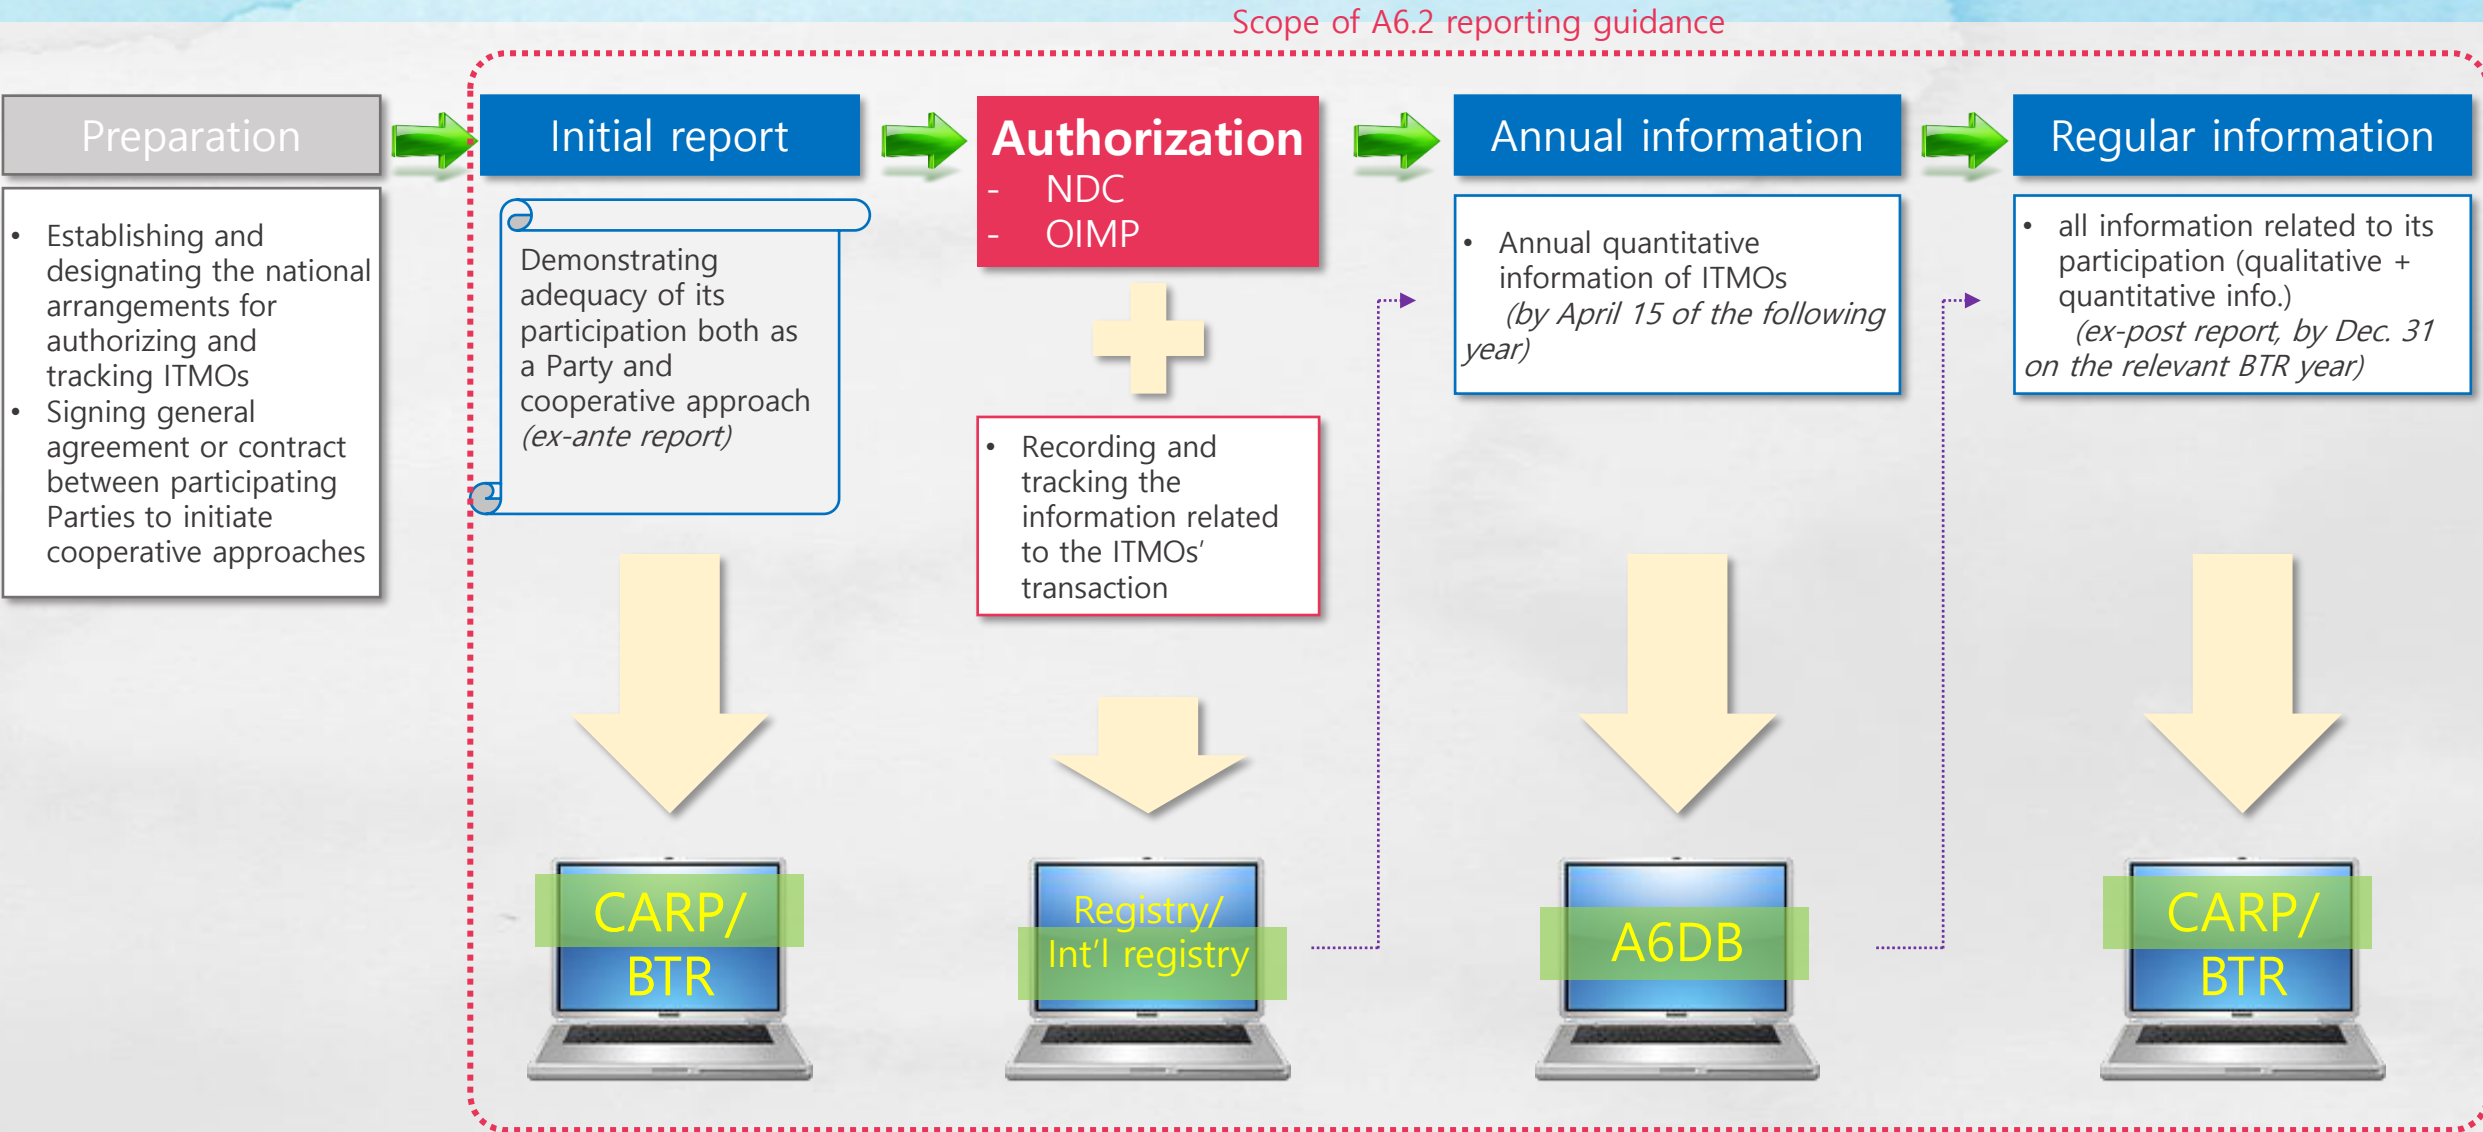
Scope of A6.2 reporting guidance

Preparation

- Establishing and designating the national arrangements for authorizing and tracking ITMOs
- Signing general agreement or contract between participating Parties to initiate cooperative approaches

Initial report

Demonstrating adequacy of its participation both as a Party and cooperative approach (ex-ante report)

CARP/ BTR

Authorization
- NDC
- OIMP

- Recording and tracking the information related to the ITMOs' transaction

Registry/ Int'l registry

Annual information

- Annual quantitative information of ITMOs (by April 15 of the following year)

A6DB

Regular information

- all information related to its participation (qualitative + quantitative info.) (ex-post report, by Dec. 31 on the relevant BTR year)

CARP/ BTR